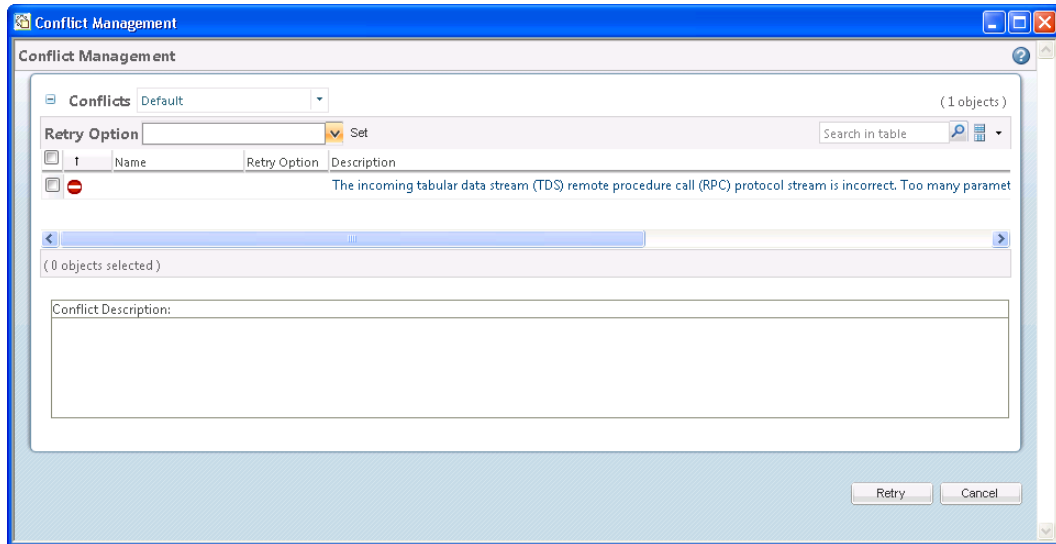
Conflict Management

Conflict Management

Conflicts Default

(1 objects)

Retry Option

Set

Search in table

| ↑ | Name | Retry Option | Description |
|---|---|---|---|
| | | | The incoming tabular data stream (TDS) remote procedure call (RPC) protocol stream is incorrect. Too many paramet |

(0 objects selected)

Conflict Description:

Retry

Cancel